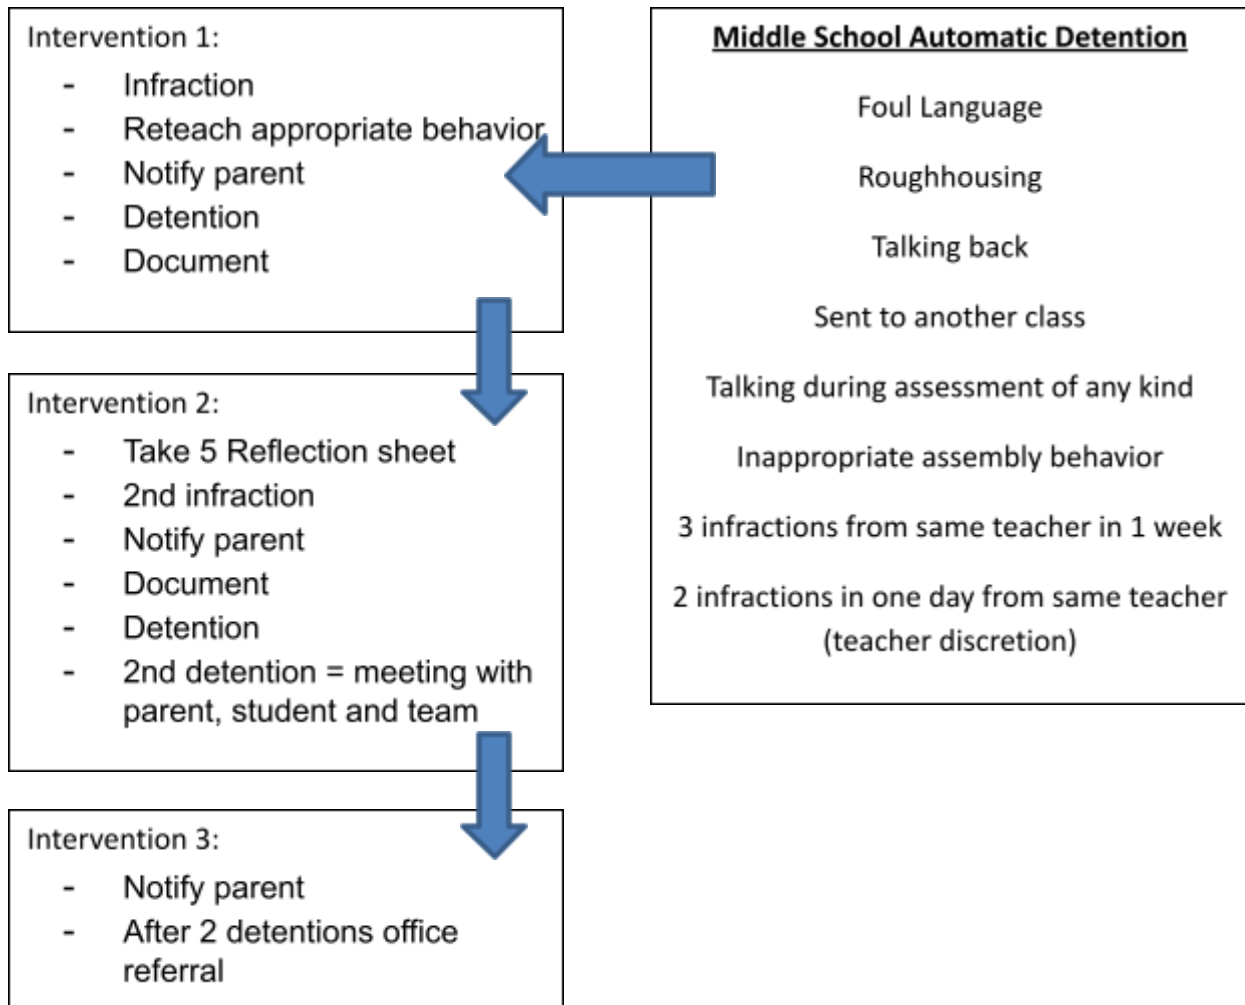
Intervention 1:

- Infraction
- Reteach appropriate behavior
- Notify parent
- Detention
- Document

Intervention 2:

- Take 5 Reflection sheet
- 2nd infraction
- Notify parent
- Document
- Detention
- 2nd detention = meeting with parent, student and team

Intervention 3:

- Notify parent
- After 2 detentions office referral

**Middle School Automatic Detention**

Foul Language

Roughhousing

Talking back

Sent to another class

Talking during assessment of any kind

Inappropriate assembly behavior

3 infractions from same teacher in 1 week

2 infractions in one day from same teacher (teacher discretion)